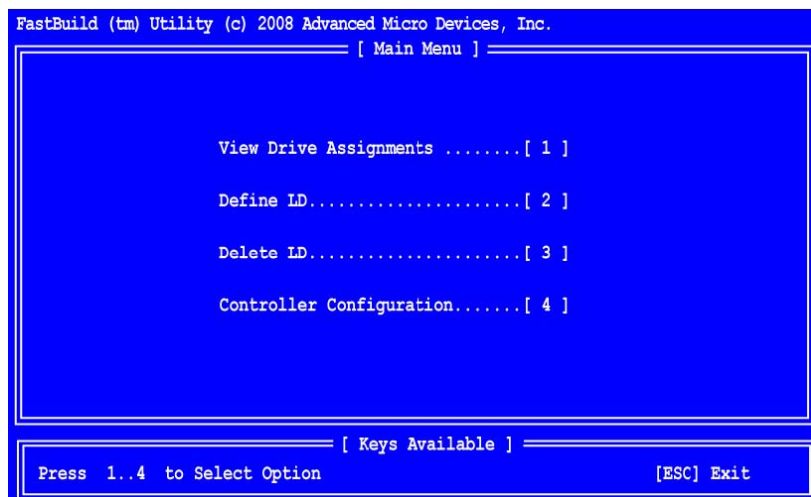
FastBuild (tm) Utility (c) 2008 Advanced Micro Devices, Inc.

[ Main Menu ]

View Drive Assignments ........[ 1 ]

Define LD......................[ 2 ]

Delete LD......................[ 3 ]

Controller Configuration.......[ 4 ]

[ Keys Available ]

Press 1..4 to Select Option [ESC] Exit